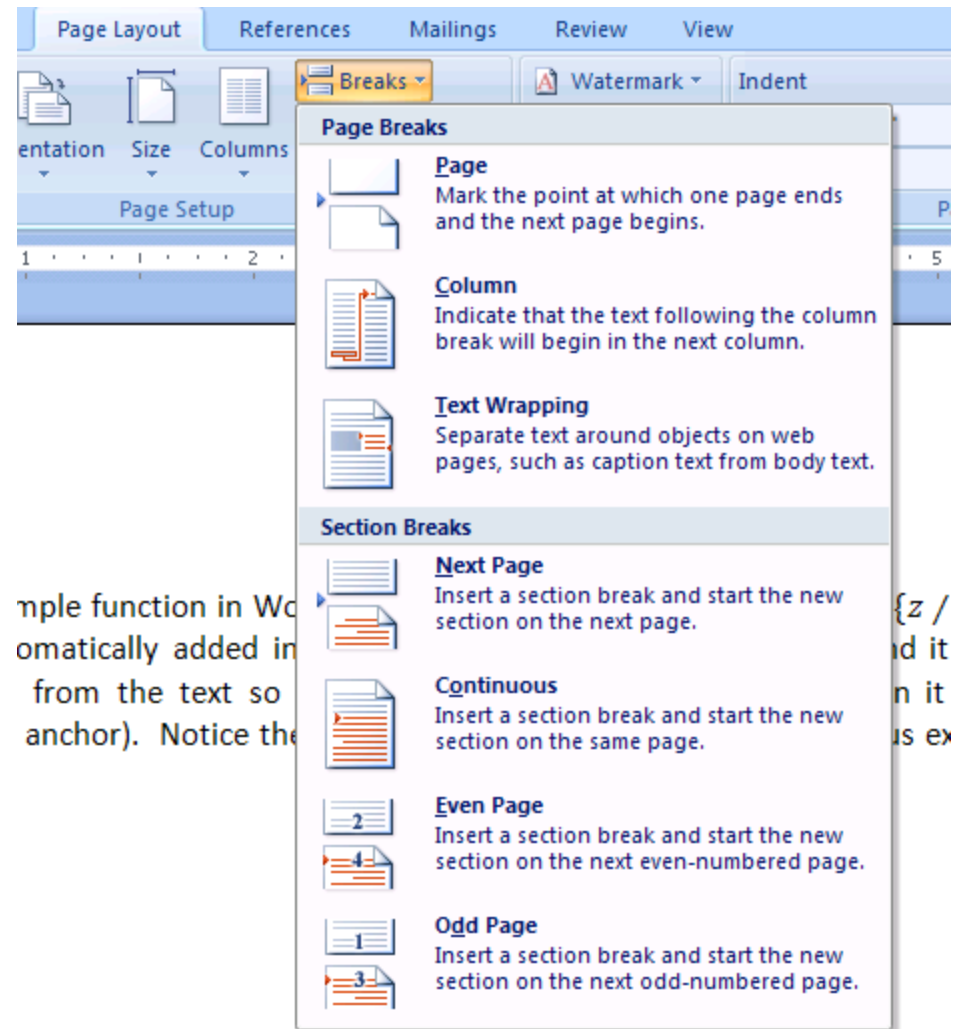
Page Layout References Mailings Review View

Breaks Watermark Indent

entation Size Columns

Page Setup

P

1 2 5

Page Breaks

Page
Mark the point at which one page ends and the next page begins.

Column
Indicate that the text following the column break will begin in the next column.

Text Wrapping
Separate text around objects on web pages, such as caption text from body text.

Section Breaks

Next Page
Insert a section break and start the new section on the next page.

Continuous
Insert a section break and start the new section on the same page.

Even Page
Insert a section break and start the new section on the next even-numbered page.

2

4

Odd Page
Insert a section break and start the new section on the next odd-numbered page.

1

3

mple function in Wo {z /
omatically added in nd it
from the text so n it
anchor). Notice the us ex